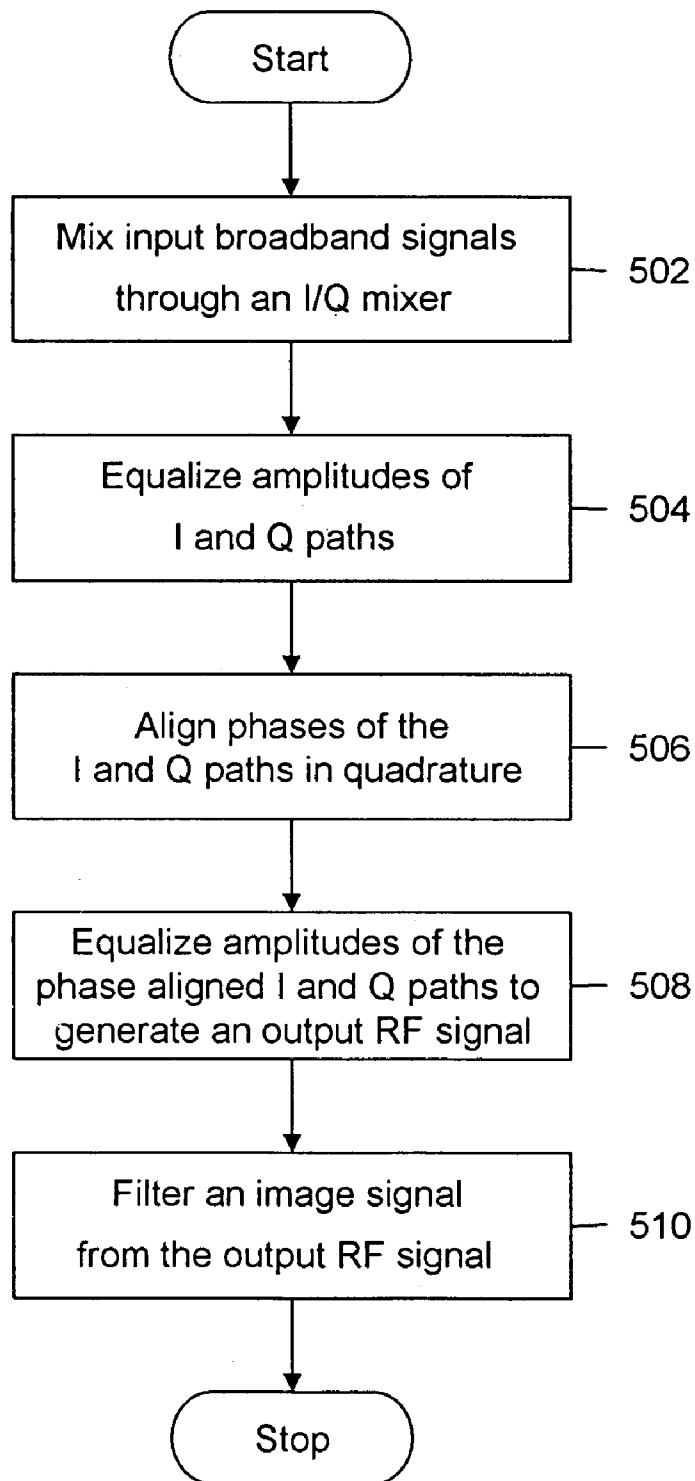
Start

Mix input broadband signals through an I/Q mixer

502

Equalize amplitudes of I and Q paths

504

Align phases of the I and Q paths in quadrature

506

Equalize amplitudes of the phase aligned I and Q paths to generate an output RF signal

508

Filter an image signal from the output RF signal

510

Stop